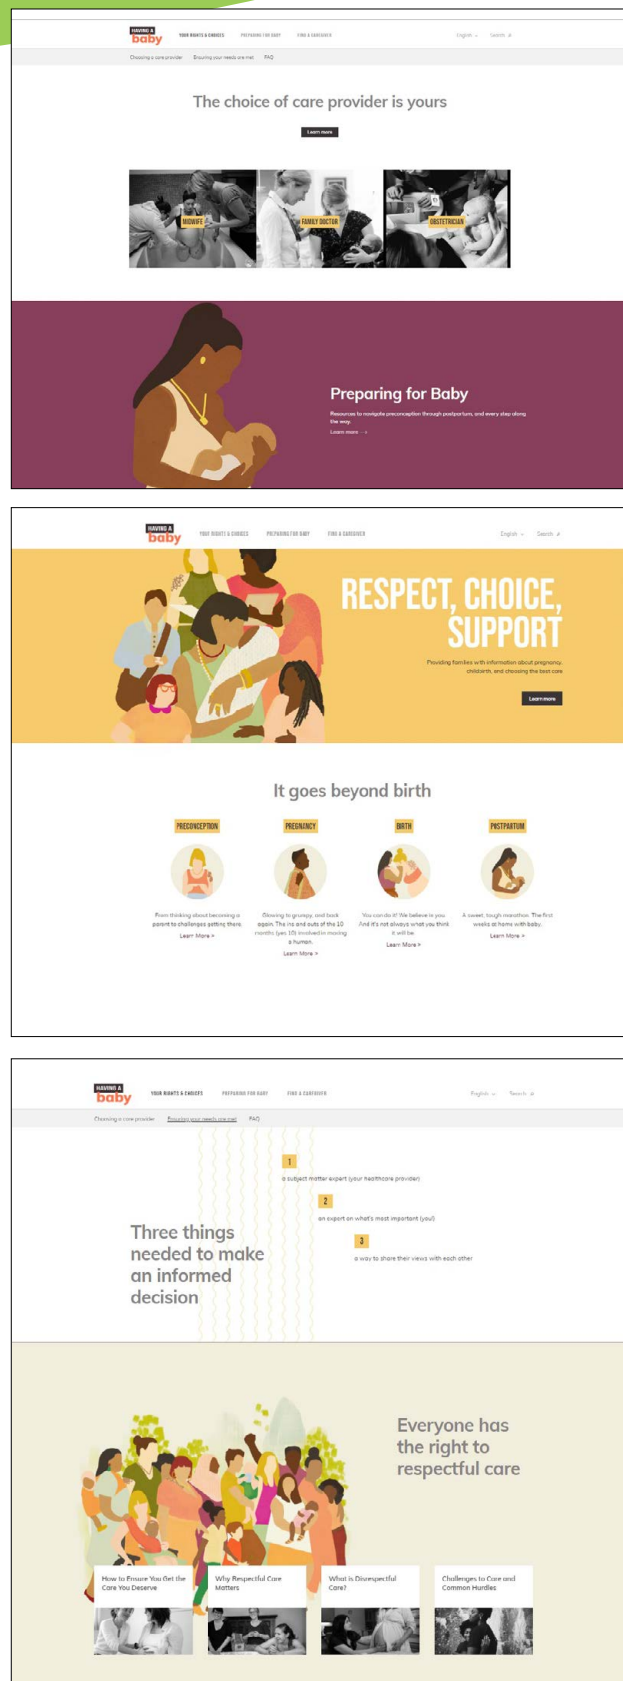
HAVING A baby

YOUR RIGHTS & CHOICES PREPARING FOR BABY FIND A CAREGIVER

English Search

Choosing a care provider Ensuring your needs are met FAQ

The choice of care provider is yours

Learn more

MIDWIFE FAMILY DOCTOR OBSTETRICIAN

Preparing for Baby

Resources to navigate preconception through postpartum, and every step along the way.

Learn more

HAVING A baby

YOUR RIGHTS & CHOICES PREPARING FOR BABY FIND A CAREGIVER

English Search

RESPECT, CHOICE, SUPPORT

Providing families with information about pregnancy, childbirth, and choosing the best care

Learn more

It goes beyond birth

PRECONCEPTION

From thinking about becoming a parent to challenges getting there.

Learn More >

PREGNANCY

Glowing to grumpy, and back again. The ins and outs of the 10 months (yes 10) involved in making a human.

Learn More >

BIRTH

You can do it! We believe in you. And it's not always what you think it will be.

Learn More >

POSTPARTUM

A sweet, tough marathon. The first weeks at home with baby.

Learn More >

HAVING A baby

YOUR RIGHTS & CHOICES PREPARING FOR BABY FIND A CAREGIVER

English Search

Choosing a care provider Ensuring your needs are met FAQ

Three things needed to make an informed decision

1

a subject matter expert (your healthcare provider)

2

an expert on what's most important (you)

3

a way to share their views with each other

Everyone has the right to respectful care

How to Ensure You Get the Care You Deserve

Why Respectful Care Matters

What is Disrespectful Care?

Challenges to Care and Common Hurdles